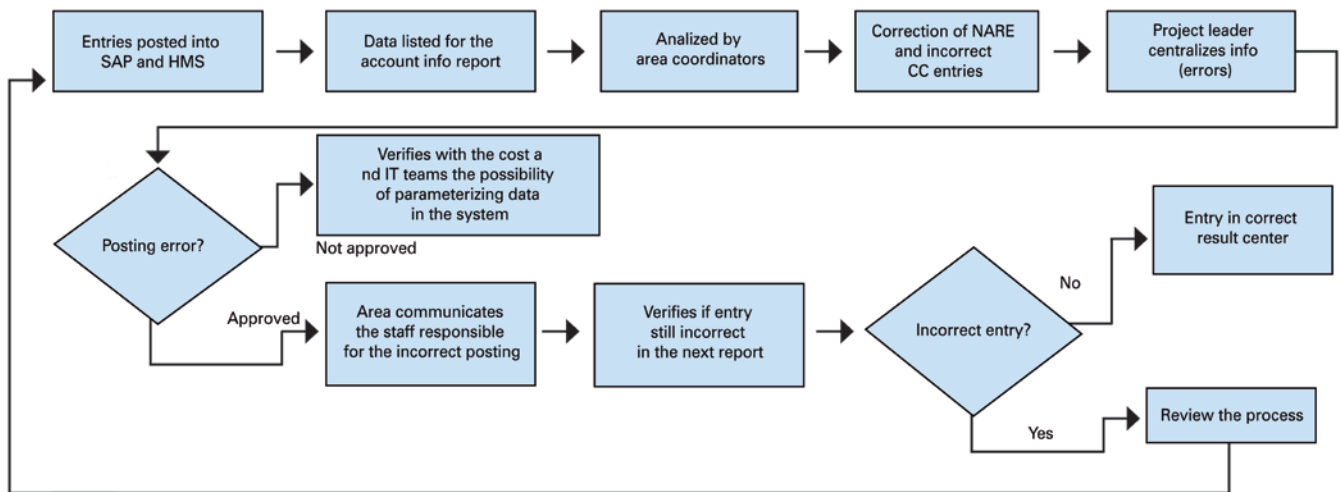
Entries posted into SAP and HMS

Data listed for the account info report

Analized by area coordinators

Correction of NARE and incorrect CC entries

Project leader centralizes info (errors)

Posting error?

Verifies with the cost a nd IT teams the possibility of parameterizing data in the system

Not approved

Approved

Area communicates the staff responsible for the incorrect posting

Verifies if entry still incorrect in the next report

Incorrect entry?

No

Entry in correct result center

Yes

Review the process